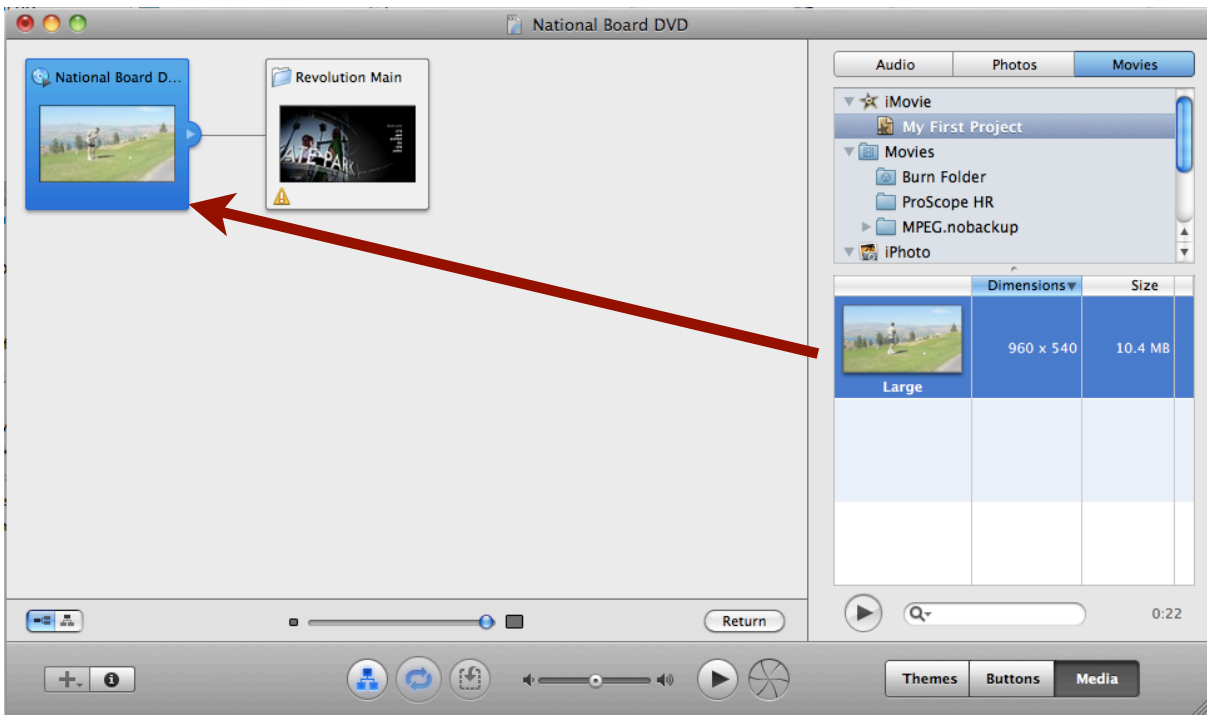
National Board DVD

National Board D...

Revolution Main

ATE PARK

Audio | Photos | Movies

iMovie
My First Project
Movies
Burn Folder
ProScope HR
MPEG.nobackup
iPhoto

| | Dimensions | Size |
|---|---|---|
| Large | 960 x 540 | 10.4 MB |

Return

0:22

Themes | Buttons | Media